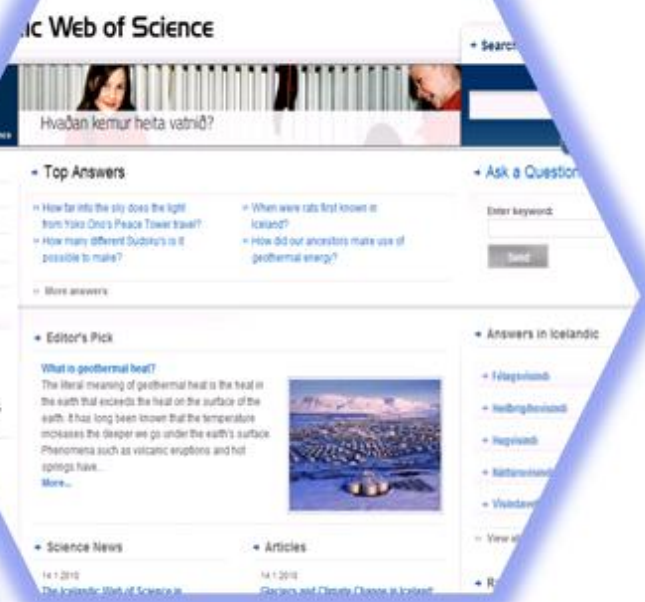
ic Web of Science

Hvaðan kemur heita vatnið?

Top Answers

How far into the sky does the light from Yoko Ono's Peace Tower travel?

How many different Sudoku's is it possible to make?

When were rats first known in Iceland?

How did our ancestors make use of geothermal energy?

More answers

Editor's Pick

What is geothermal heat?

The literal meaning of geothermal heat is the heat in the earth that exceeds the heat on the surface of the earth. It has long been known that the temperature increases the deeper we go under the earth's surface. Phenomena such as volcanic eruptions and hot springs have...

More...

Science News

14.1.2010

The Icelandic Web of Science in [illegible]

Articles

14.1.2010

Glaciers and Climate Change in Iceland

Search

Ask a Question

Enter keyword:

Send

Answers in Icelandic

Félagsvísindi

Heilbrigðisvísindi

Hugvísindi

Náttúruvísindi

Vísindavef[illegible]

View al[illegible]

R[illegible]